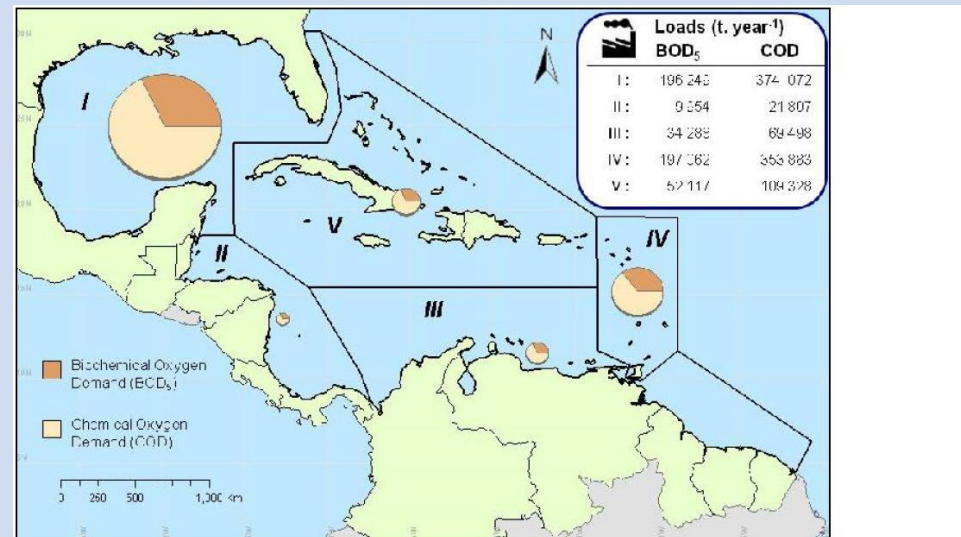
Loads (t. year$^{-1}$)

| | $BOD_5$ | COD |
|---|---|---|
| I: | 196 243 | 374 072 |
| II: | 9 654 | 21 807 |
| III: | 34 289 | 69 498 |
| IV: | 197 062 | 363 883 |
| V: | 52 117 | 109 328 |

N

I

II

III

IV

V

Biochemical Oxygen Demand ($BOD_5$)

Chemical Oxygen Demand (COD)

0 250 500 1,000 Km